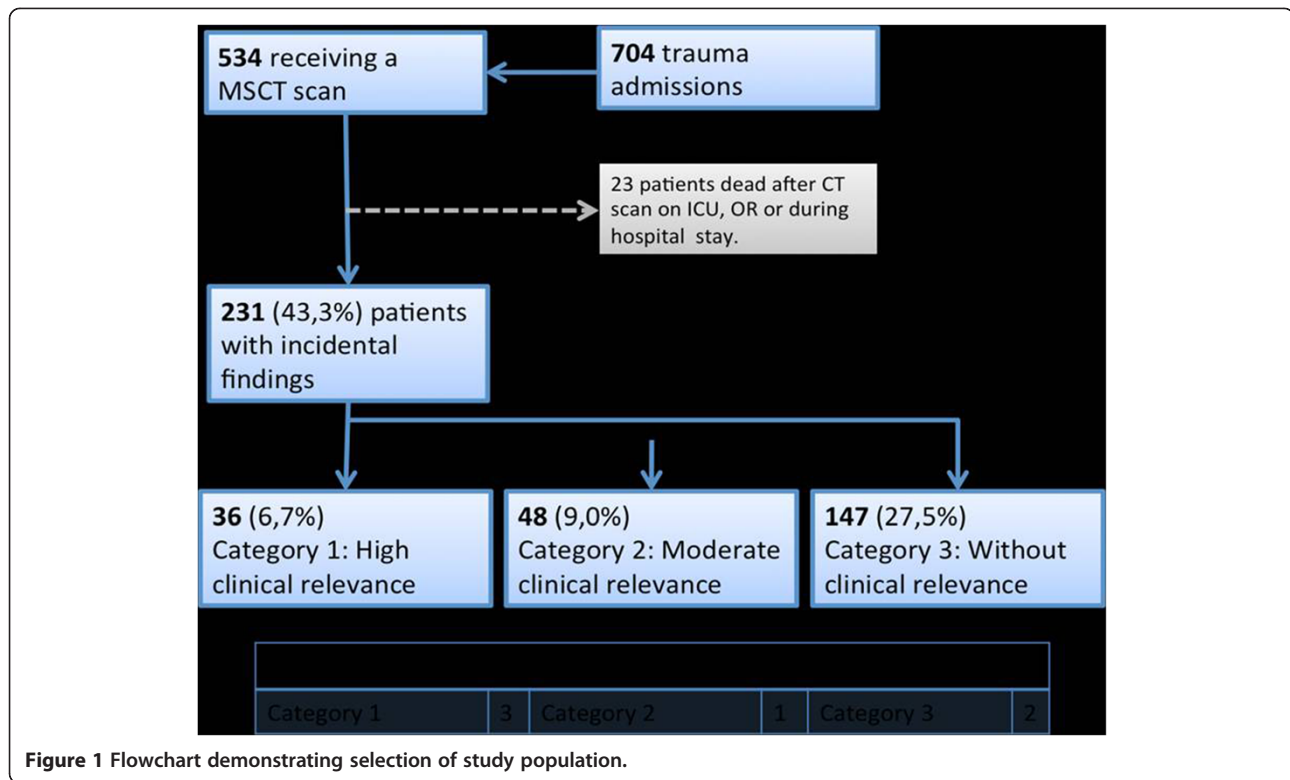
**534** receiving a MSCT scan

**704** trauma admissions

23 patients dead after CT scan on ICU, OR or during hospital stay.

**231** (43,3%) patients with incidental findings

**36** (6,7%) Category 1: High clinical relevance

**48** (9,0%) Category 2: Moderate clinical relevance

**147** (27,5%) Category 3: Without clinical relevance

| Category 1 | 3 | Category 2 | 1 | Category 3 | 2 |
|---|---|---|---|---|---|

**Figure 1 Flowchart demonstrating selection of study population.**